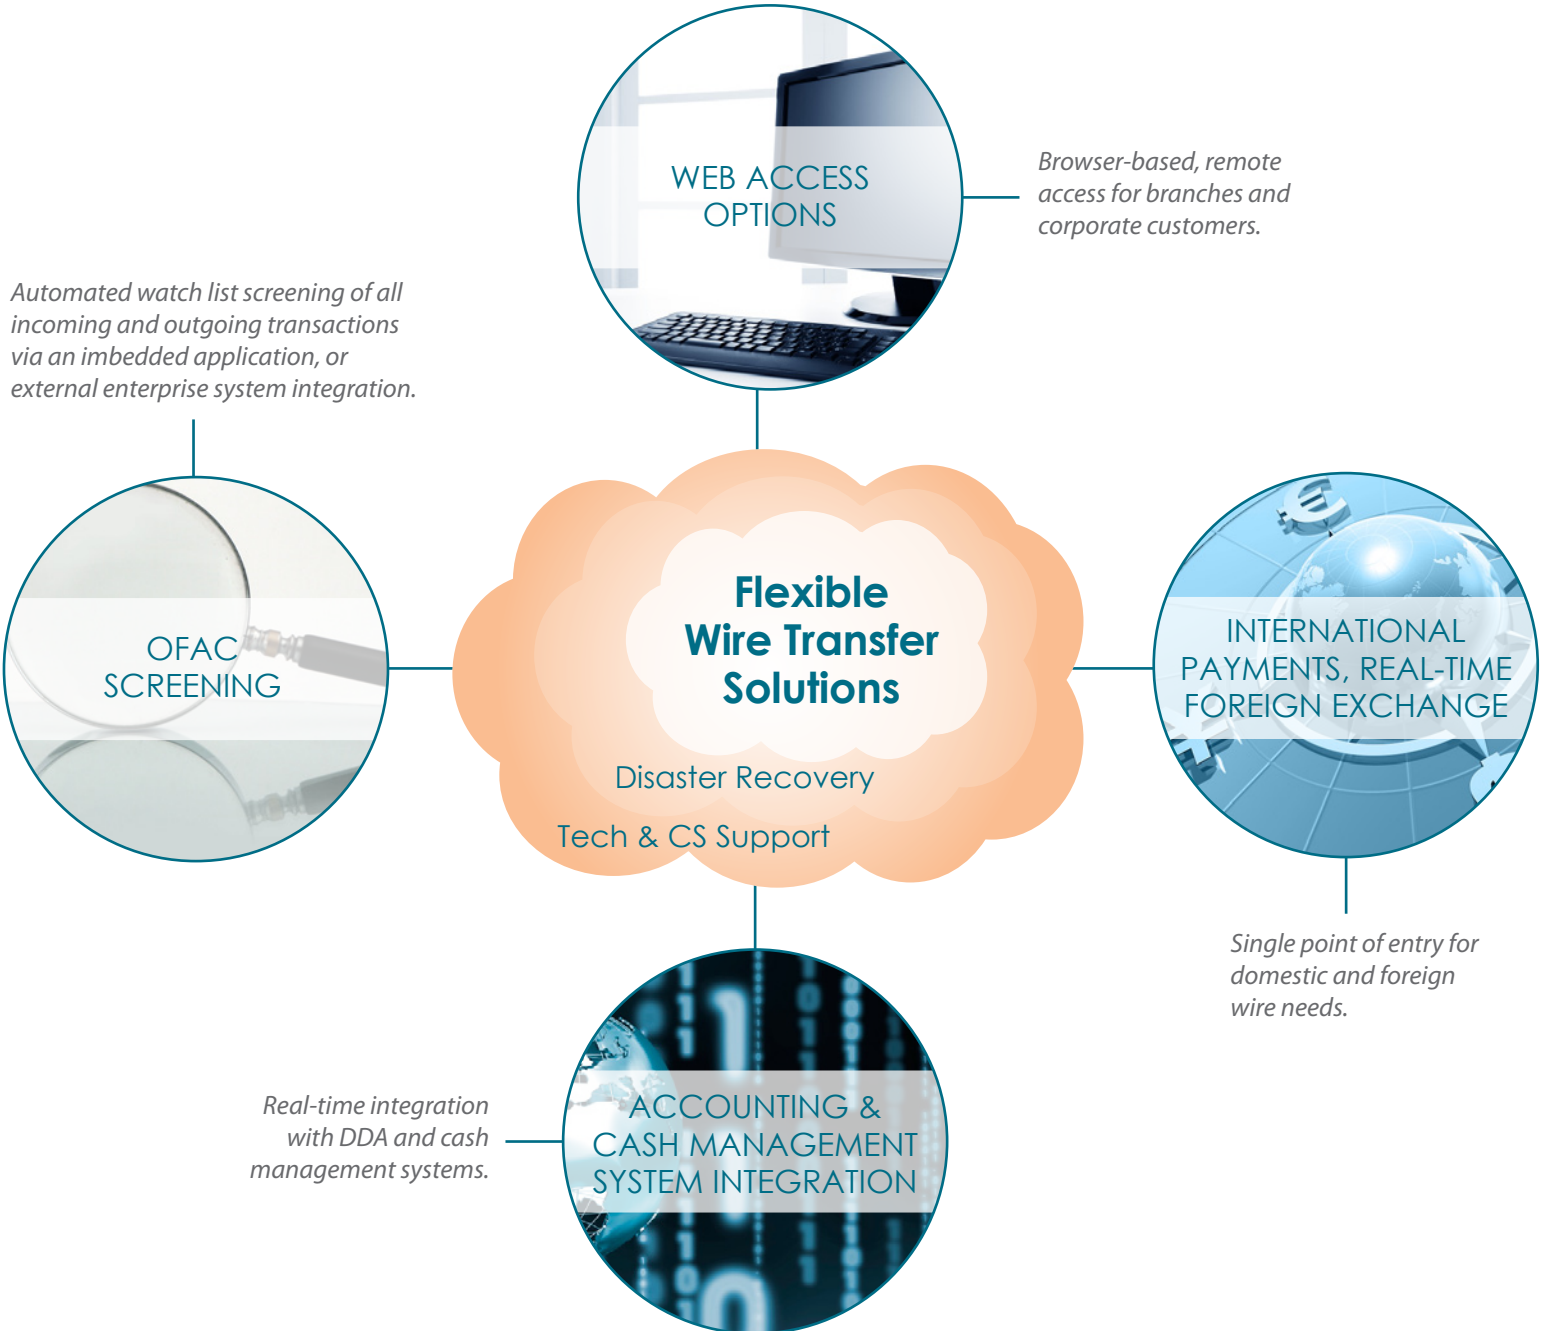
WEB ACCESS OPTIONS

Browser-based, remote access for branches and corporate customers.

Automated watch list screening of all incoming and outgoing transactions via an imbedded application, or external enterprise system integration.

OFAC SCREENING

Flexible Wire Transfer Solutions

Disaster Recovery

Tech & CS Support

INTERNATIONAL PAYMENTS, REAL-TIME FOREIGN EXCHANGE

Single point of entry for domestic and foreign wire needs.

Real-time integration with DDA and cash management systems.

ACCOUNTING & CASH MANAGEMENT SYSTEM INTEGRATION